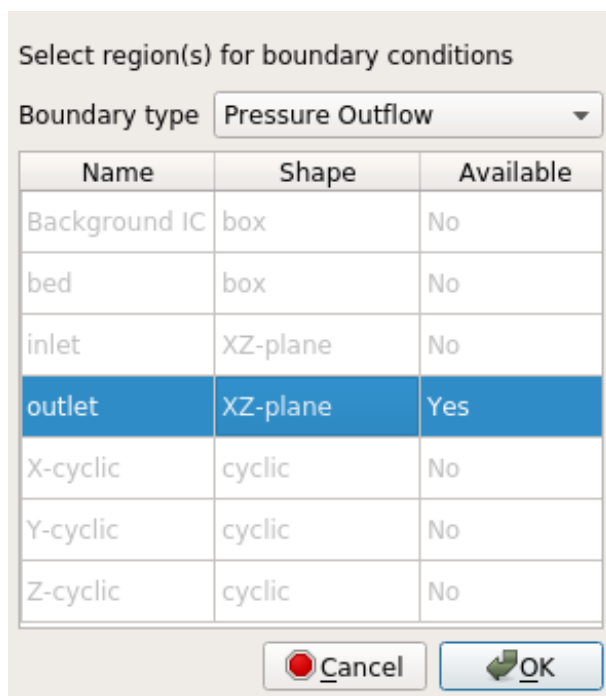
Select region(s) for boundary conditions

Boundary type Pressure Outflow

| Name | Shape | Available |
|---|---|---|
| Background IC | box | No |
| bed | box | No |
| inlet | XZ-plane | No |
| outlet | XZ-plane | Yes |
| X-cyclic | cyclic | No |
| Y-cyclic | cyclic | No |
| Z-cyclic | cyclic | No |

Cancel OK